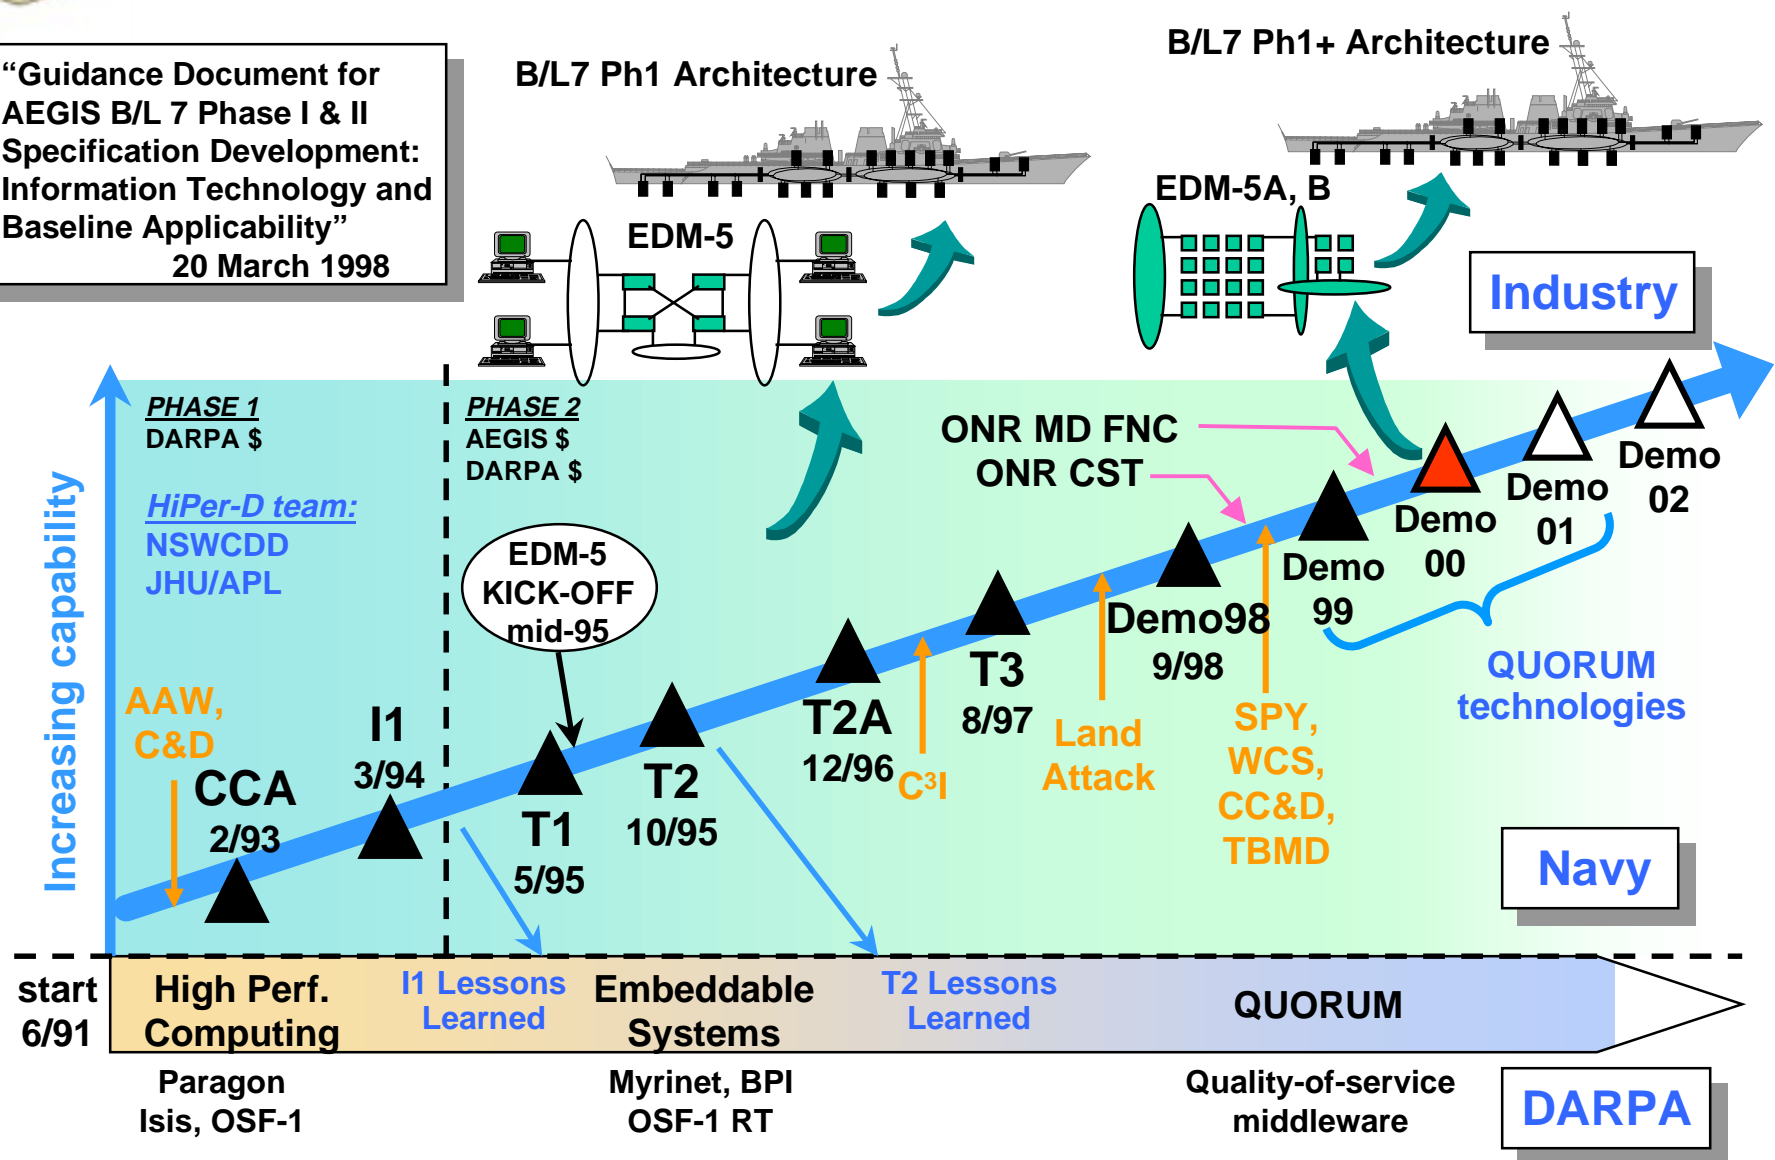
“Guidance Document for AEGIS B/L 7 Phase I & II Specification Development: Information Technology and Baseline Applicability”
20 March 1998

B/L7 Ph1 Architecture

B/L7 Ph1+ Architecture

EDM-5

EDM-5A, B

Industry

Increasing capability

PHASE 1
DARPA $

HiPer-D team:
NSWCDD
JHU/APL

PHASE 2
AEGIS $
DARPA $

EDM-5 KICK-OFF mid-95

ONR MD FNC
ONR CST

AAW, C&D

CCA 2/93

I1 3/94

T1 5/95

T2 10/95

T2A 12/96

$C^3I$

T3 8/97

Land Attack

Demo98 9/98

SPY, WCS, CC&D, TBMD

Demo 99

Demo 00

Demo 01

Demo 02

QUORUM technologies

Navy

start 6/91

High Perf. Computing

I1 Lessons Learned

Embeddable Systems

T2 Lessons Learned

QUORUM

Paragon
Isis, OSF-1

Myrinet, BPI
OSF-1 RT

Quality-of-service middleware

DARPA